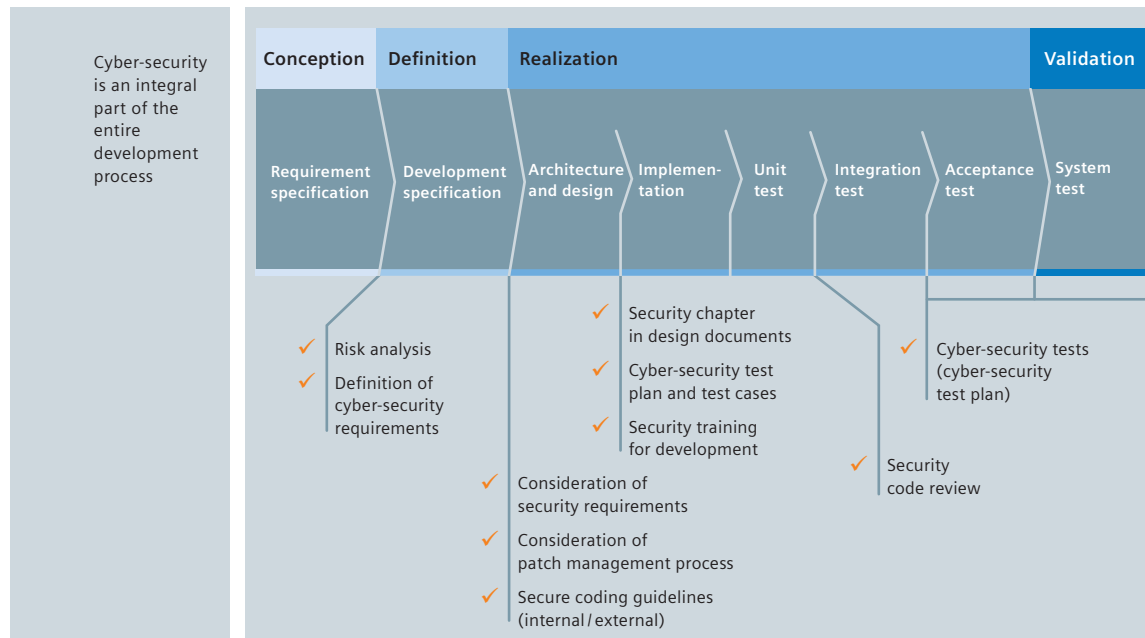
Cyber-security is an integral part of the entire development process

Conception

Definition

Realization

Validation

Requirement specification

Development specification

Architecture and design

Implementation

Unit test

Integration test

Acceptance test

System test

✓ Risk analysis
✓ Definition of cyber-security requirements

✓ Security chapter in design documents
✓ Cyber-security test plan and test cases
✓ Security training for development

✓ Consideration of security requirements
✓ Consideration of patch management process
✓ Secure coding guidelines (internal / external)

✓ Security code review

✓ Cyber-security tests (cyber-security test plan)